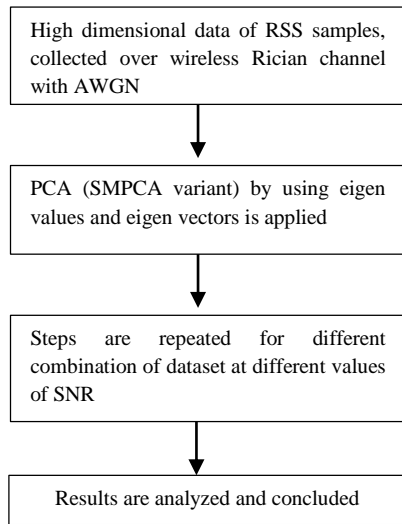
High dimensional data of RSS samples, collected over wireless Rician channel with AWGN

PCA (SMPCA variant) by using eigen values and eigen vectors is applied

Steps are repeated for different combination of dataset at different values of SNR

Results are analyzed and concluded